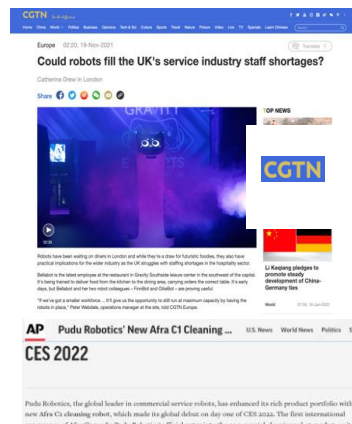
CGTN

Home China World Politics Business Opinions Tech & Sci Culture Sports Travel Nature Picture Video Live TV Specials Learn Chinese

Europe 02:20, 19-Nov-2021

Translate

Could robots fill the UK's service industry staff shortages?

Catherine Drew in London

Share

GRAVITY

TOP NEWS

CGTN

00:18

Robots have been waiting on diners in London and while they're a draw for futuristic foodies, they also have practical implications for the wider industry as the UK struggles with staffing shortages in the hospitality sector.

Bellabot is the latest employee at the restaurant in Gravity Southside leisure center in the southwest of the capital. It's being trained to deliver food from the kitchen to the dining area, carrying orders the correct table. It's early days, but Bellabot and her two robot colleagues – FirstBot and ClikkBot – are proving useful.

"If we've got a smaller workforce ... it'll give us the opportunity to still run at maximum capacity by having the robots in place," Peter Webdale, operations manager at the site, told CGTN Europe.

Li Keqiang pledges to promote steady development of China-Germany ties

World 07:06, 04-Jan-2022

AP Pudu Robotics' New Afra C1 Cleaning ... U.S. News World News Politics S

CES 2022

Pudu Robotics, the global leader in commercial service robots, has enhanced its rich product portfolio with new Afra C1 cleaning robot, which made its global debut on day one of CES 2022. The first international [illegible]